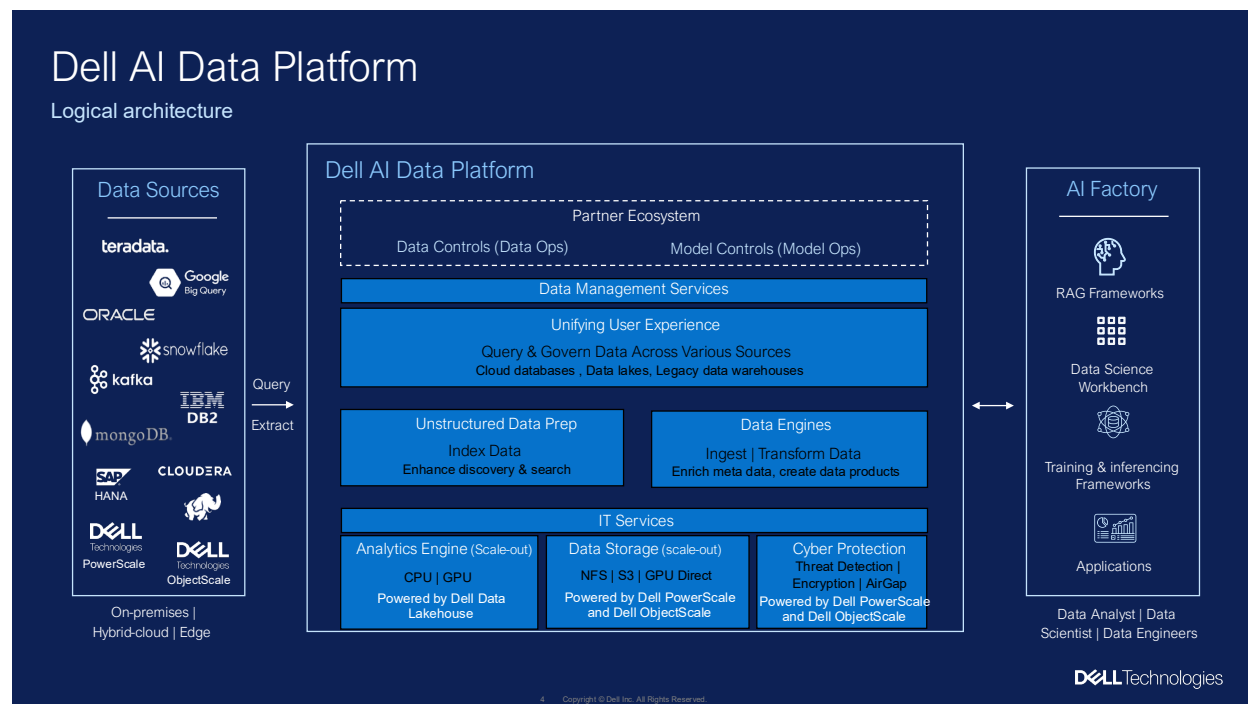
Dell AI Data Platform
Logical architecture

Data Sources

teradata.
Google Big Query
ORACLE
snowflake
kafka
IBM DB2
mongoDB.
SAP HANA
CLOUDERA
DELL Technologies PowerScale
DELL Technologies ObjectScale

On-premises | Hybrid-cloud | Edge

Query
Extract

Dell AI Data Platform

Partner Ecosystem
Data Controls (Data Ops)
Model Controls (Model Ops)

Data Management Services

Unifying User Experience
Query & Govern Data Across Various Sources
Cloud databases , Data lakes, Legacy data warehouses

Unstructured Data Prep
Index Data
Enhance discovery & search

Data Engines
Ingest | Transform Data
Enrich meta data, create data products

IT Services

Analytics Engine (Scale-out)
CPU | GPU
Powered by Dell Data Lakehouse

Data Storage (scale-out)
NFS | S3 | GPU Direct
Powered by Dell PowerScale and Dell ObjectScale

Cyber Protection
Threat Detection | Encryption | AirGap
Powered by Dell PowerScale and Dell ObjectScale

AI Factory

RAG Frameworks
Data Science Workbench
Training & inferencing Frameworks
Applications

Data Analyst | Data Scientist | Data Engineers

DELL Technologies

4 Copyright © Dell Inc. All Rights Reserved.